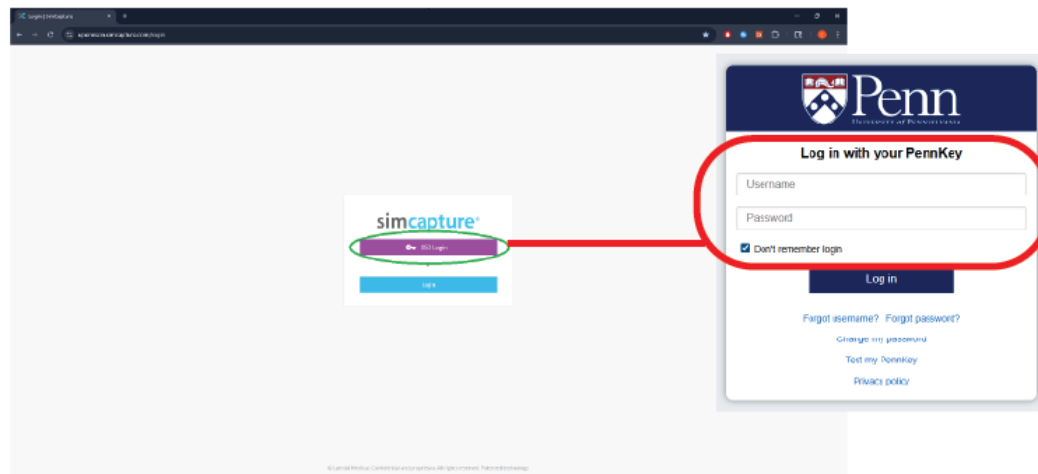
Login | SimCapture

upenn.simcapture.com/login

simcapture

SSO Login

Login

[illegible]

Penn
University of Pennsylvania

Log in with your PennKey

Username

Password

Don't remember login

Log in

Forgot username? Forgot password?

Change my password

Test my PennKey

Privacy policy